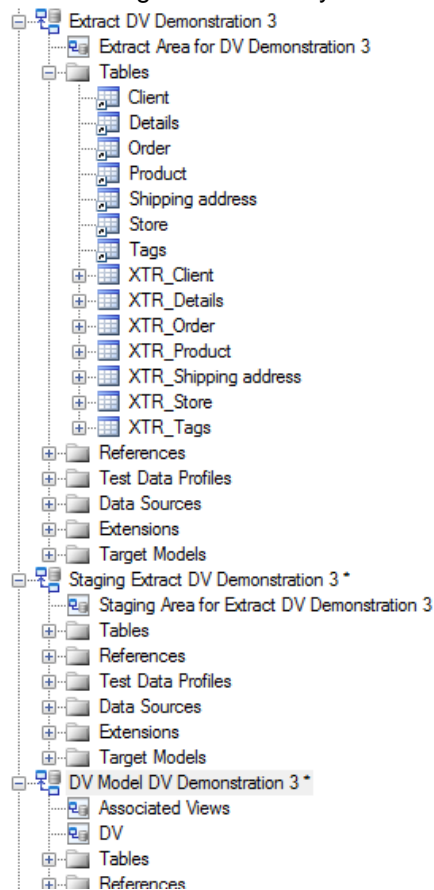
Extract DV Demonstration 3
Extract Area for DV Demonstration 3
Tables
Client
Details
Order
Product
Shipping address
Store
Tags
XTR_Client
XTR_Details
XTR_Order
XTR_Product
XTR_Shipping address
XTR_Store
XTR_Tags
References
Test Data Profiles
Data Sources
Extensions
Target Models
Staging Extract DV Demonstration 3 *
Staging Area for Extract DV Demonstration 3
Tables
References
Test Data Profiles
Data Sources
Extensions
Target Models
DV Model DV Demonstration 3 *
Associated Views
DV
Tables
References